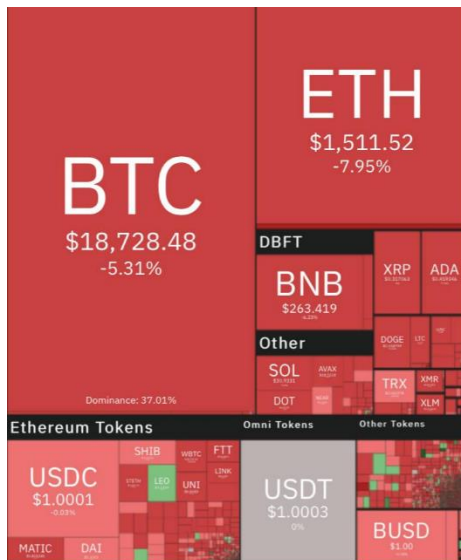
BTC
$18,728.48
-5.31%
Dominance: 37.01%

ETH
$1,511.52
-7.95%

DBFT
BNB
$263.419
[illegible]

XRP
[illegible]
ADA
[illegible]

Other
SOL
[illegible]
AVAX
DOT
DOGE
LTC
TRX
XMR
XLM

Ethereum Tokens
USDC
$1.0001
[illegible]
SHIB
WBTC
FTT
LINK
LEO
UNI
MATIC
DAI

Omni Tokens
USDT
$1.0003
0%

Other Tokens
BUSD
$1.00